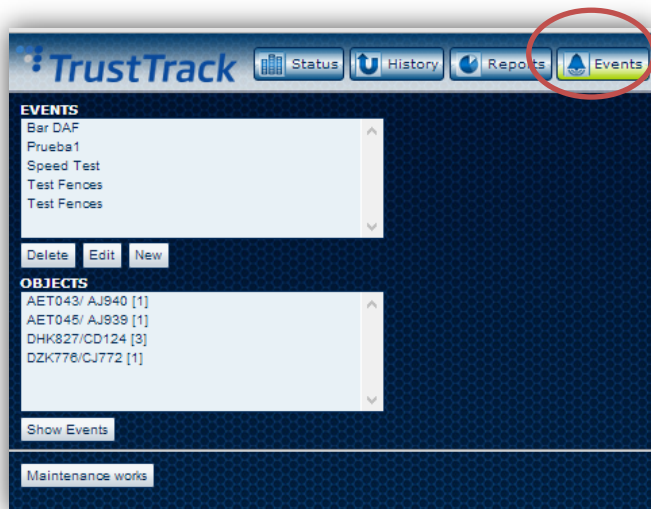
TrustTrack Status History Reports Events

EVENTS
Bar DAF
Prueba1
Speed Test
Test Fences
Test Fences

Delete Edit New

OBJECTS
AET043/ AJ940 [1]
AET045/ AJ939 [1]
DHK827/CD124 [3]
DZK776/CJ772 [1]

Show Events

Maintenance works